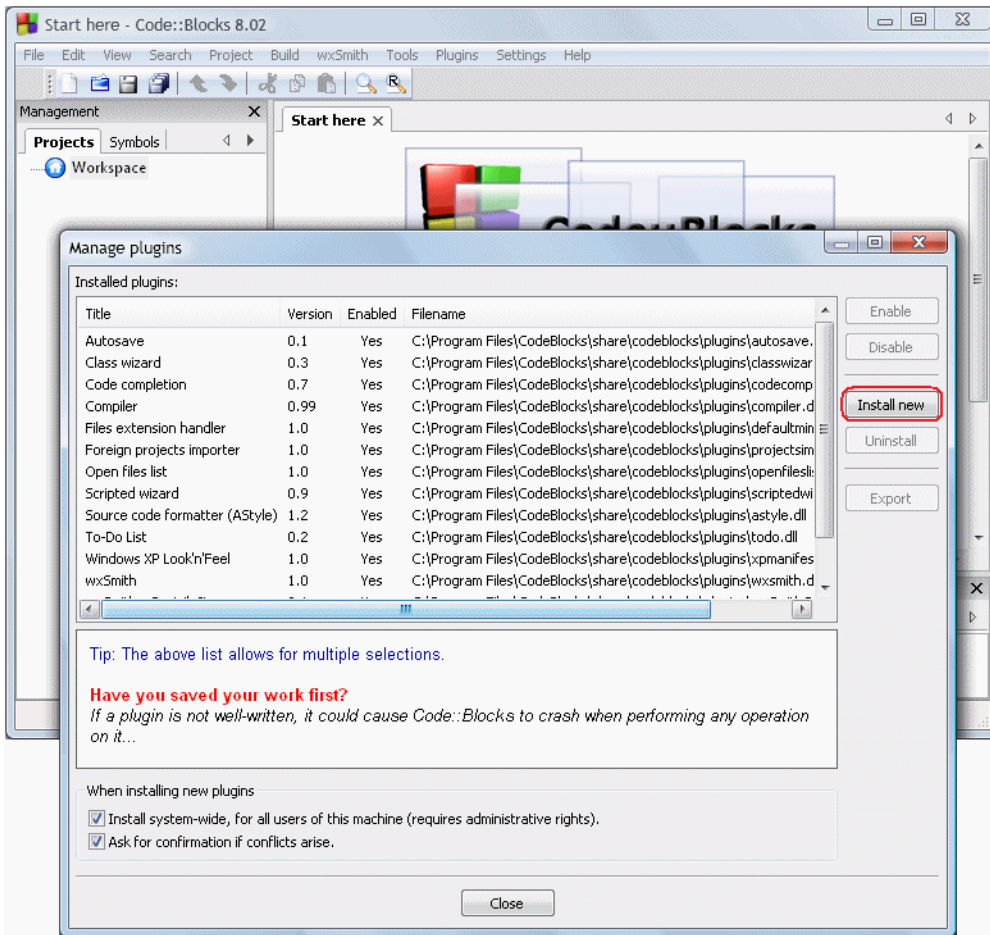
Start here - Code::Blocks 8.02

File Edit View Search Project Build wxSmith Tools Plugins Settings Help

Management
Projects Symbols
Workspace

Start here ×

Manage plugins

Installed plugins:

| Title | Version | Enabled | Filename |
|---|---|---|---|
| Autosave | 0.1 | Yes | C:\Program Files\CodeBlocks\share\codeblocks\plugins\autosave. |
| Class wizard | 0.3 | Yes | C:\Program Files\CodeBlocks\share\codeblocks\plugins\classwizar |
| Code completion | 0.7 | Yes | C:\Program Files\CodeBlocks\share\codeblocks\plugins\codecomp |
| Compiler | 0.99 | Yes | C:\Program Files\CodeBlocks\share\codeblocks\plugins\compiler.d |
| Files extension handler | 1.0 | Yes | C:\Program Files\CodeBlocks\share\codeblocks\plugins\defaultmin |
| Foreign projects importer | 1.0 | Yes | C:\Program Files\CodeBlocks\share\codeblocks\plugins\projectsim |
| Open files list | 1.0 | Yes | C:\Program Files\CodeBlocks\share\codeblocks\plugins\openfilesli |
| Scripted wizard | 0.9 | Yes | C:\Program Files\CodeBlocks\share\codeblocks\plugins\scriptedwi |
| Source code formatter (AStyle) | 1.2 | Yes | C:\Program Files\CodeBlocks\share\codeblocks\plugins\astyle.dll |
| To-Do List | 0.2 | Yes | C:\Program Files\CodeBlocks\share\codeblocks\plugins\todo.dll |
| Windows XP Look'n'Feel | 1.0 | Yes | C:\Program Files\CodeBlocks\share\codeblocks\plugins\xpmanifes |
| wxSmith | 1.0 | Yes | C:\Program Files\CodeBlocks\share\codeblocks\plugins\wxsmith.d |

Enable
Disable
Install new
Uninstall
Export

Tip: The above list allows for multiple selections.

Have you saved your work first?
If a plugin is not well-written, it could cause Code::Blocks to crash when performing any operation on it...

When installing new plugins
Install system-wide, for all users of this machine (requires administrative rights).
Ask for confirmation if conflicts arise.

Close